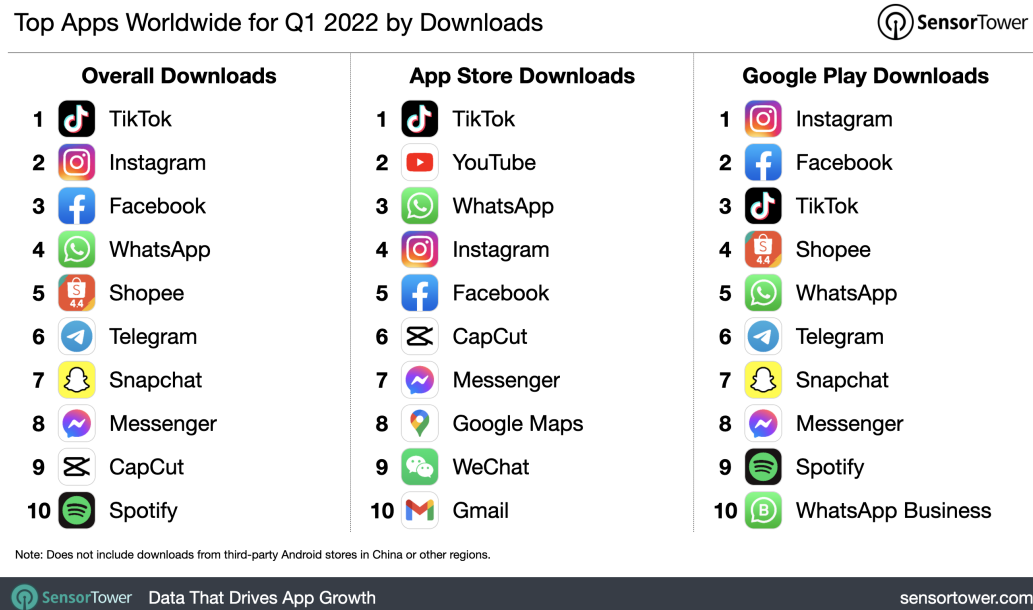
Top Apps Worldwide for Q1 2022 by Downloads

SensorTower

Overall Downloads
1 TikTok
2 Instagram
3 Facebook
4 WhatsApp
5 Shopee
6 Telegram
7 Snapchat
8 Messenger
9 CapCut
10 Spotify

App Store Downloads
1 TikTok
2 YouTube
3 WhatsApp
4 Instagram
5 Facebook
6 CapCut
7 Messenger
8 Google Maps
9 WeChat
10 Gmail

Google Play Downloads
1 Instagram
2 Facebook
3 TikTok
4 Shopee
5 WhatsApp
6 Telegram
7 Snapchat
8 Messenger
9 Spotify
10 WhatsApp Business

Note: Does not include downloads from third-party Android stores in China or other regions.

SensorTower Data That Drives App Growth sensortower.com